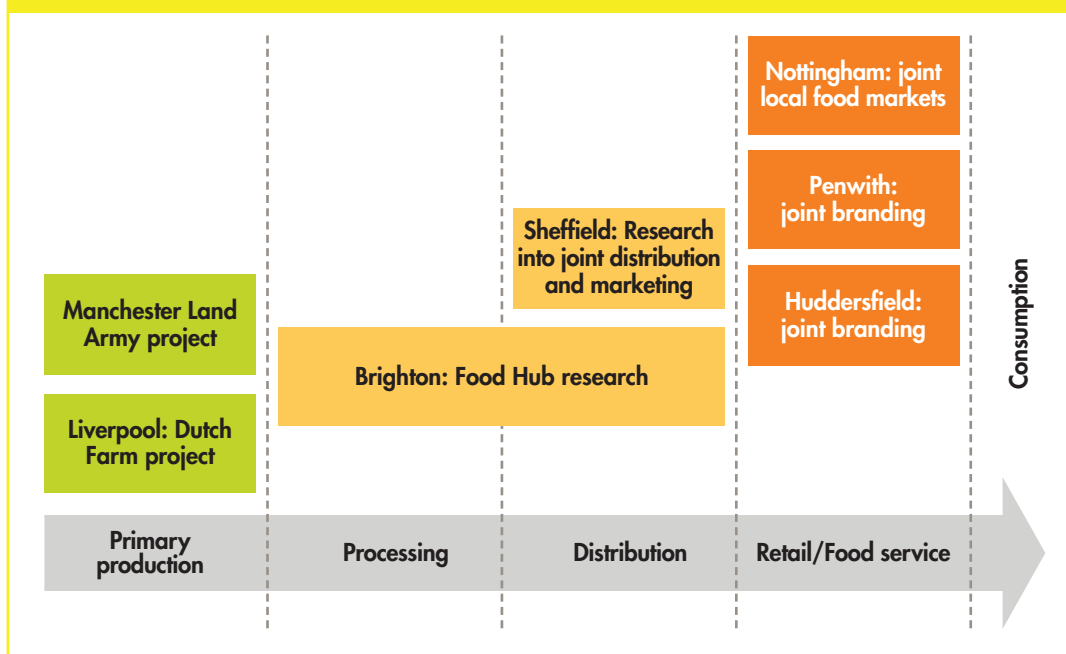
Manchester Land Army project

Liverpool: Dutch Farm project

Brighton: Food Hub research

Sheffield: Research into joint distribution and marketing

Nottingham: joint local food markets

Penwith: joint branding

Huddersfield: joint branding

Consumption

Primary production

Processing

Distribution

Retail/Food service